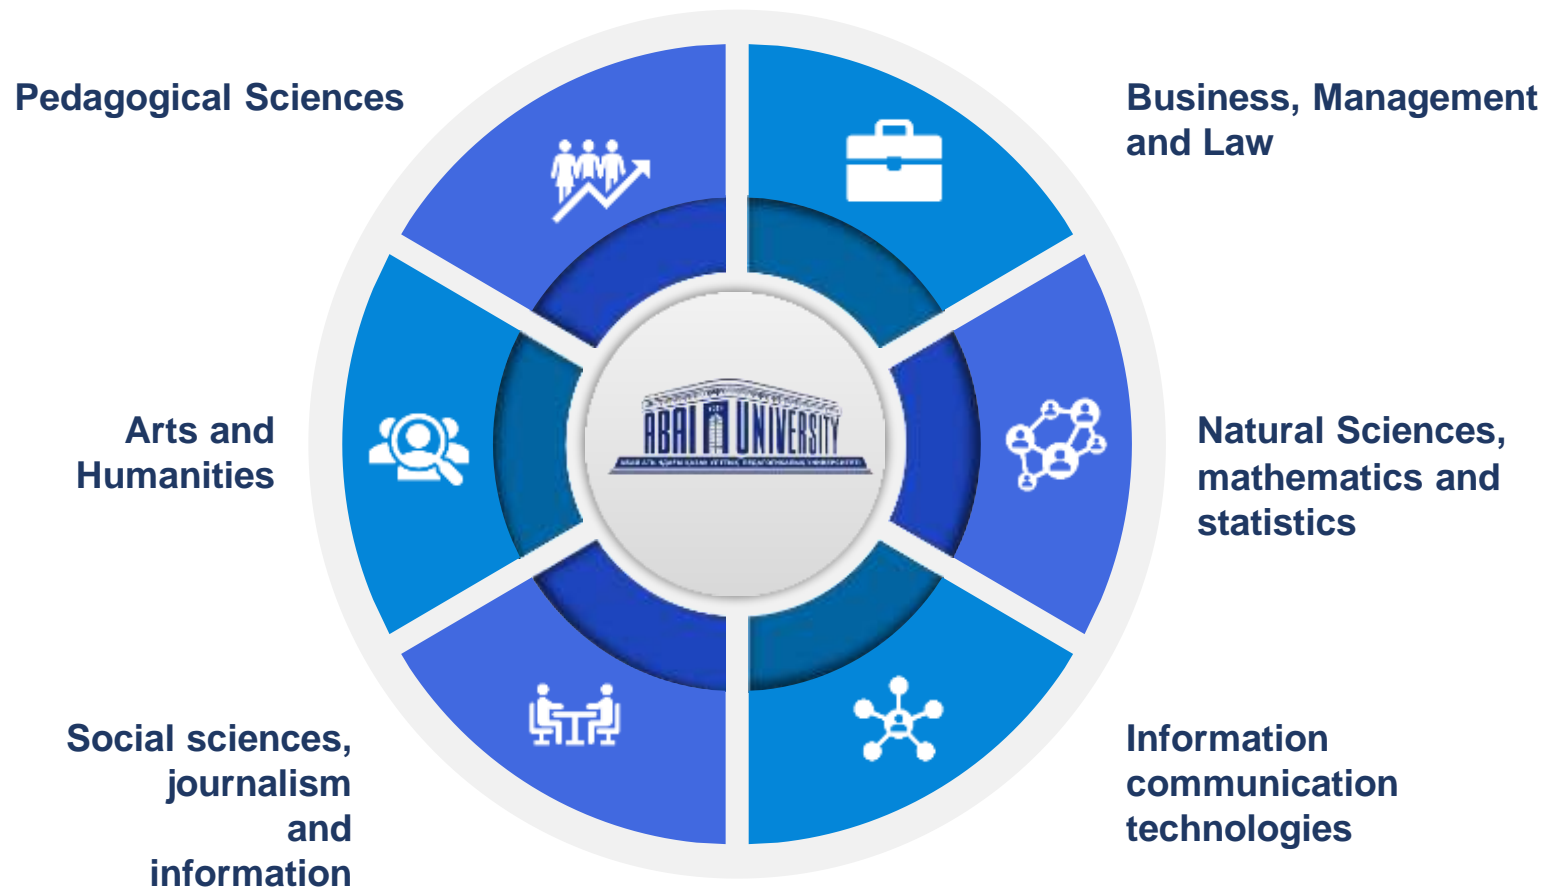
Pedagogical Sciences

Business, Management and Law

ABAI UNIVERSITY

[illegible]

Arts and Humanities

Natural Sciences, mathematics and statistics

Social sciences, journalism and information

Information communication technologies